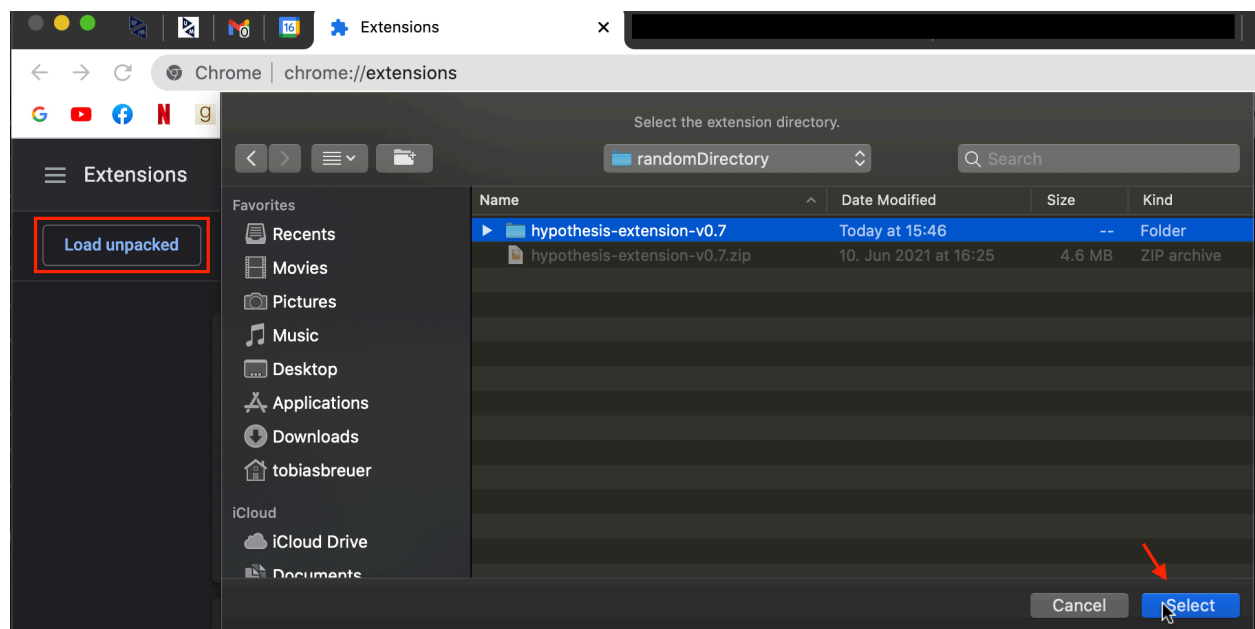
Extensions

Chrome | chrome://extensions

Extensions

Load unpacked

Select the extension directory.

randomDirectory

Search

Favorites
Recents
Movies
Pictures
Music
Desktop
Applications
Downloads
tobiasbreuer

iCloud
iCloud Drive
Documents

| Name | Date Modified | Size | Kind |
|---|---|---|---|
| hypothesis-extension-v0.7 | Today at 15:46 | -- | Folder |
| hypothesis-extension-v0.7.zip | 10. Jun 2021 at 16:25 | 4.6 MB | ZIP archive |

Cancel
Select